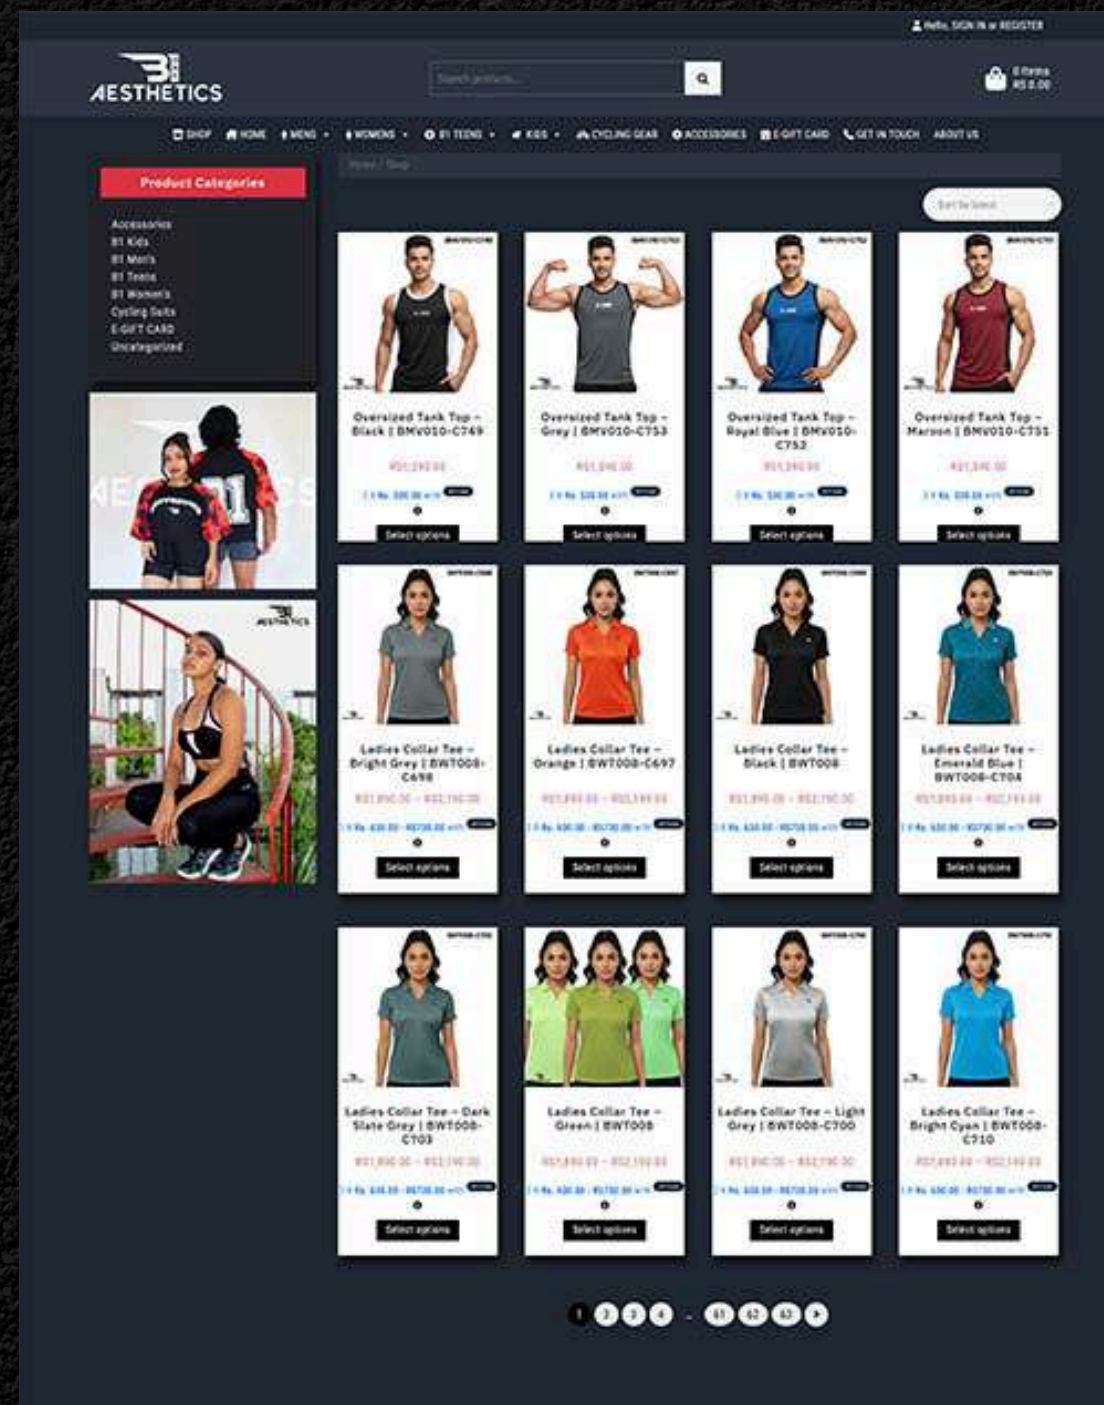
Hello, SIGN IN or REGISTER

AESTHETICS

Search products...

0 items
RS 0.00

SHOP HOME MENS WOMENS B1 TEENS KIDS CYCLING GEAR ACCESSORIES E-GIFT CARD GET IN TOUCH ABOUT US

Home / Shop

Product Categories

Accessories
B1 Kids
B1 Men's
B1 Teens
B1 Women's
Cycling Suits
E-GIFT CARD
Uncategorized

Sort by latest

Oversized Tank Top – Black | BMV010-C749
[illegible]
Select options

Oversized Tank Top – Grey | BMV010-C753
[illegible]
Select options

Oversized Tank Top – Royal Blue | BMV010-C752
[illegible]
Select options

Oversized Tank Top – Maroon | BMV010-C751
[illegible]
Select options

Ladies Collar Tee – Bright Grey | BWT008-C698
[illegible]
Select options

Ladies Collar Tee – Orange | BWT008-C697
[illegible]
Select options

Ladies Collar Tee – Black | BWT008
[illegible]
Select options

Ladies Collar Tee – Emerald Blue | BWT008-C704
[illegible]
Select options

Ladies Collar Tee – Dark Slate Grey | BWT008-C703
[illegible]
Select options

Ladies Collar Tee – Green | BWT008
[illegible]
Select options

Ladies Collar Tee – Light Grey | BWT008-C700
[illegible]
Select options

Ladies Collar Tee – Bright Cyan | BWT008-C710
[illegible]
Select options

1 2 3 4 … 61 62 63